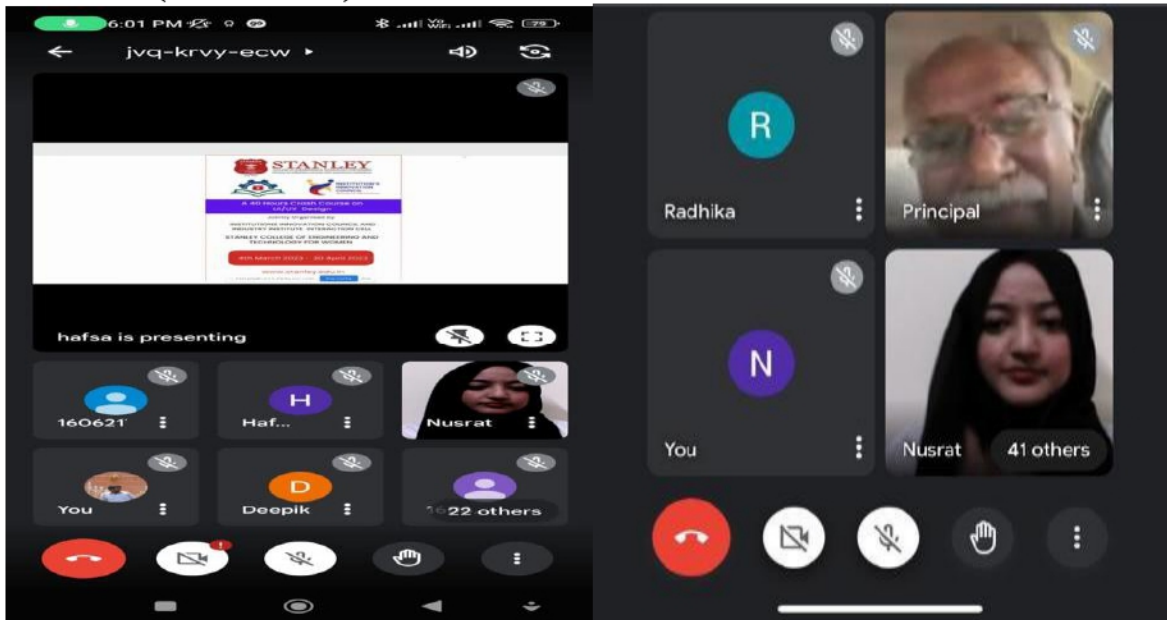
6:01 PM 79

jvq-krvy-ecw

STANLEY

INSTITUTION'S INNOVATION COUNCIL

A 40 Hours Crash Course on UI/UX Design

Jointly Organized by INSTITUTIONS INNOVATION COUNCIL AND INDUSTRY INSTITUTE INTERACTION CELL

STANLEY COLLEGE OF ENGINEERING AND TECHNOLOGY FOR WOMEN

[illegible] March 2023 - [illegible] April 2023

www.stanley.edu.in

hafsa is presenting

160621

H

Haf...

Nusrat

You

D

Deepik

22 others

R

Radhika

Principal

N

You

Nusrat

41 others